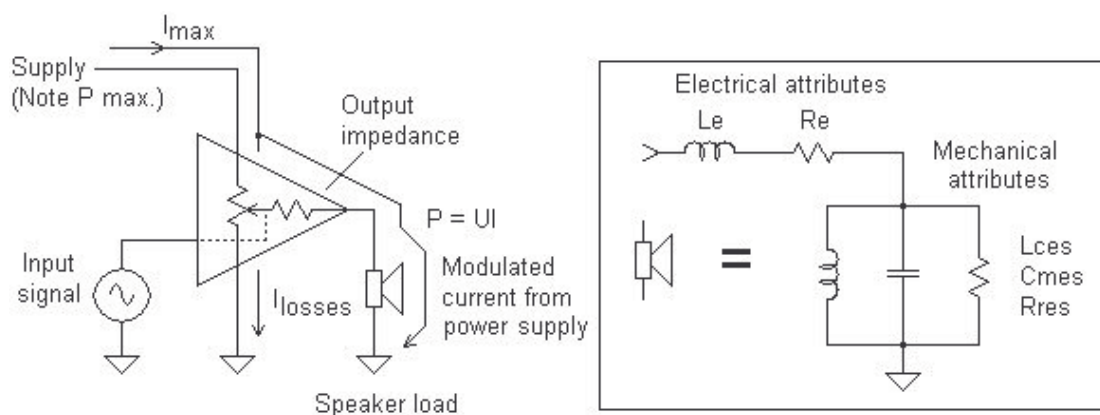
$I_{max}$

Supply
(Note P max.)

Output impedance

P = UI

Input signal

$I_{losses}$

Modulated current from power supply

Speaker load

Electrical attributes

Le

Re

Mechanical attributes

=

Lces
Cmes
Rres